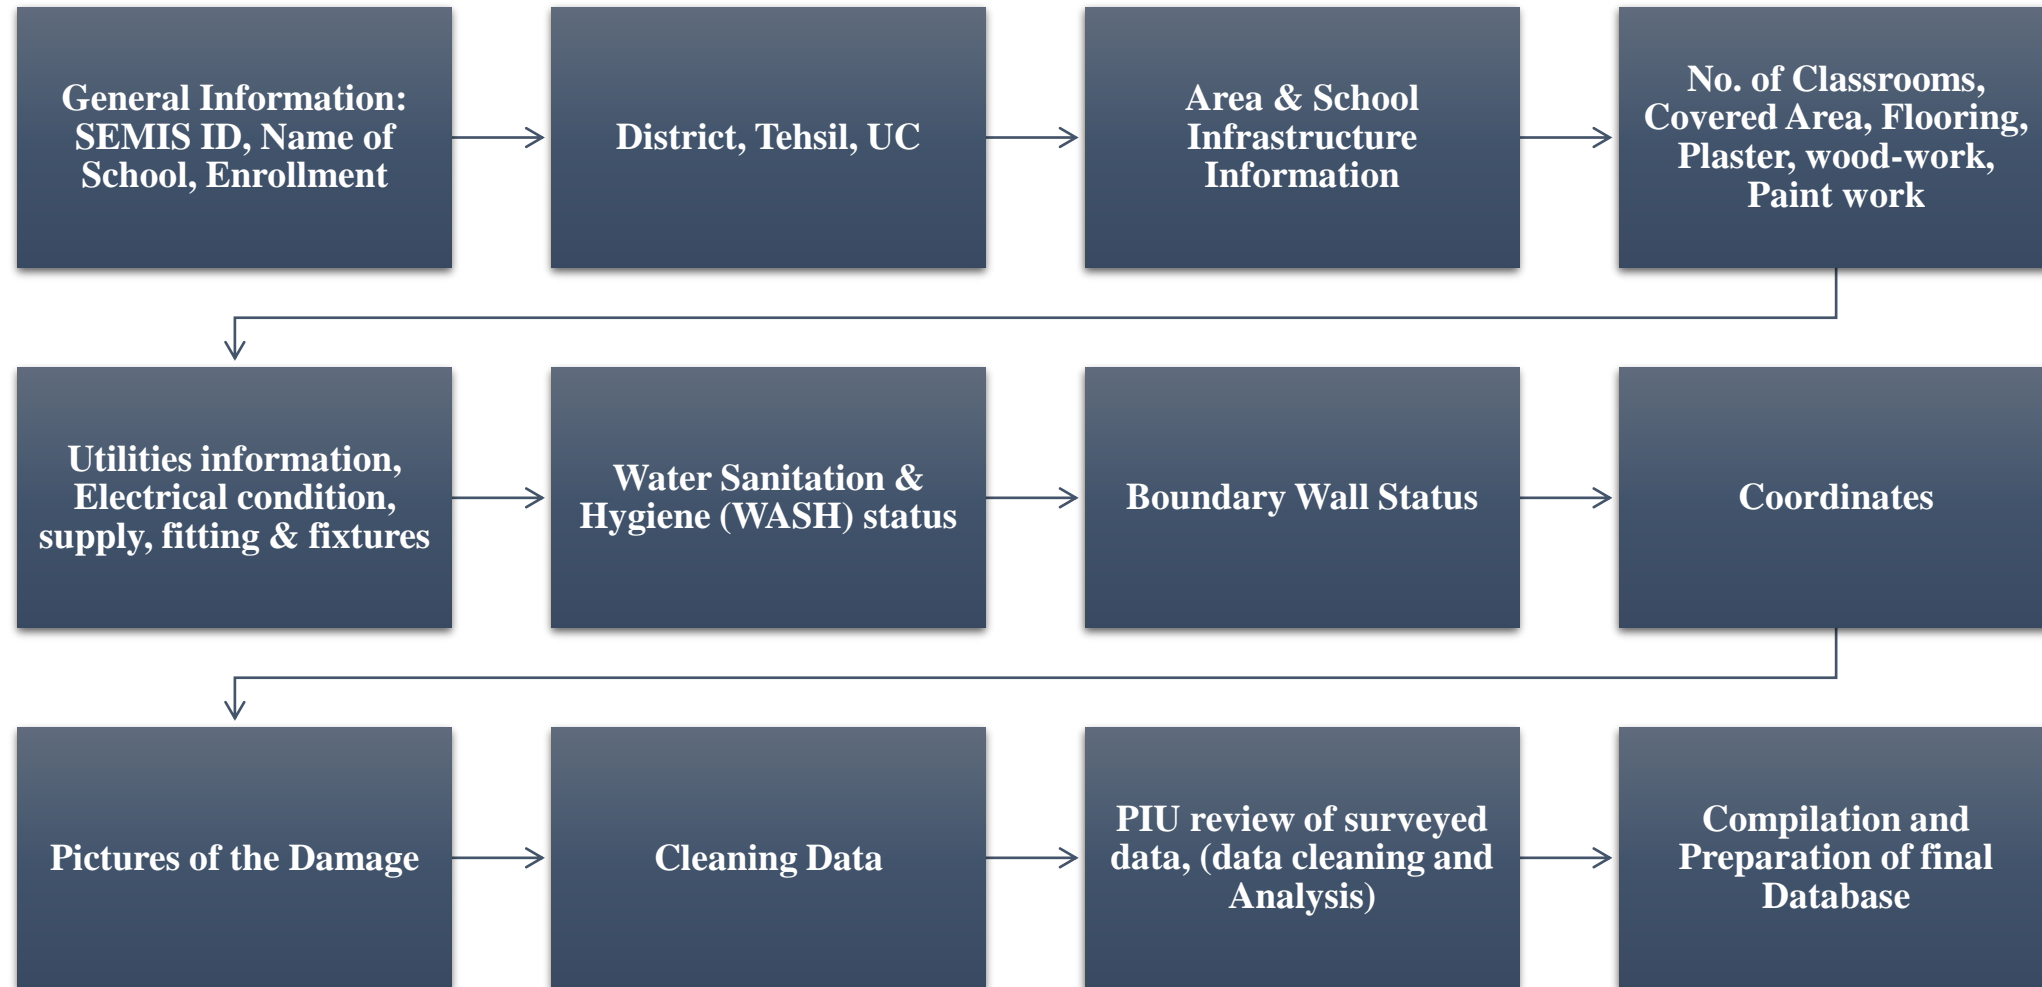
General Information: SEMIS ID, Name of School, Enrollment

District, Tehsil, UC

Area & School Infrastructure Information

No. of Classrooms, Covered Area, Flooring, Plaster, wood-work, Paint work

Utilities information, Electrical condition, supply, fitting & fixtures

Water Sanitation & Hygiene (WASH) status

Boundary Wall Status

Coordinates

Pictures of the Damage

Cleaning Data

PIU review of surveyed data, (data cleaning and Analysis)

Compilation and Preparation of final Database